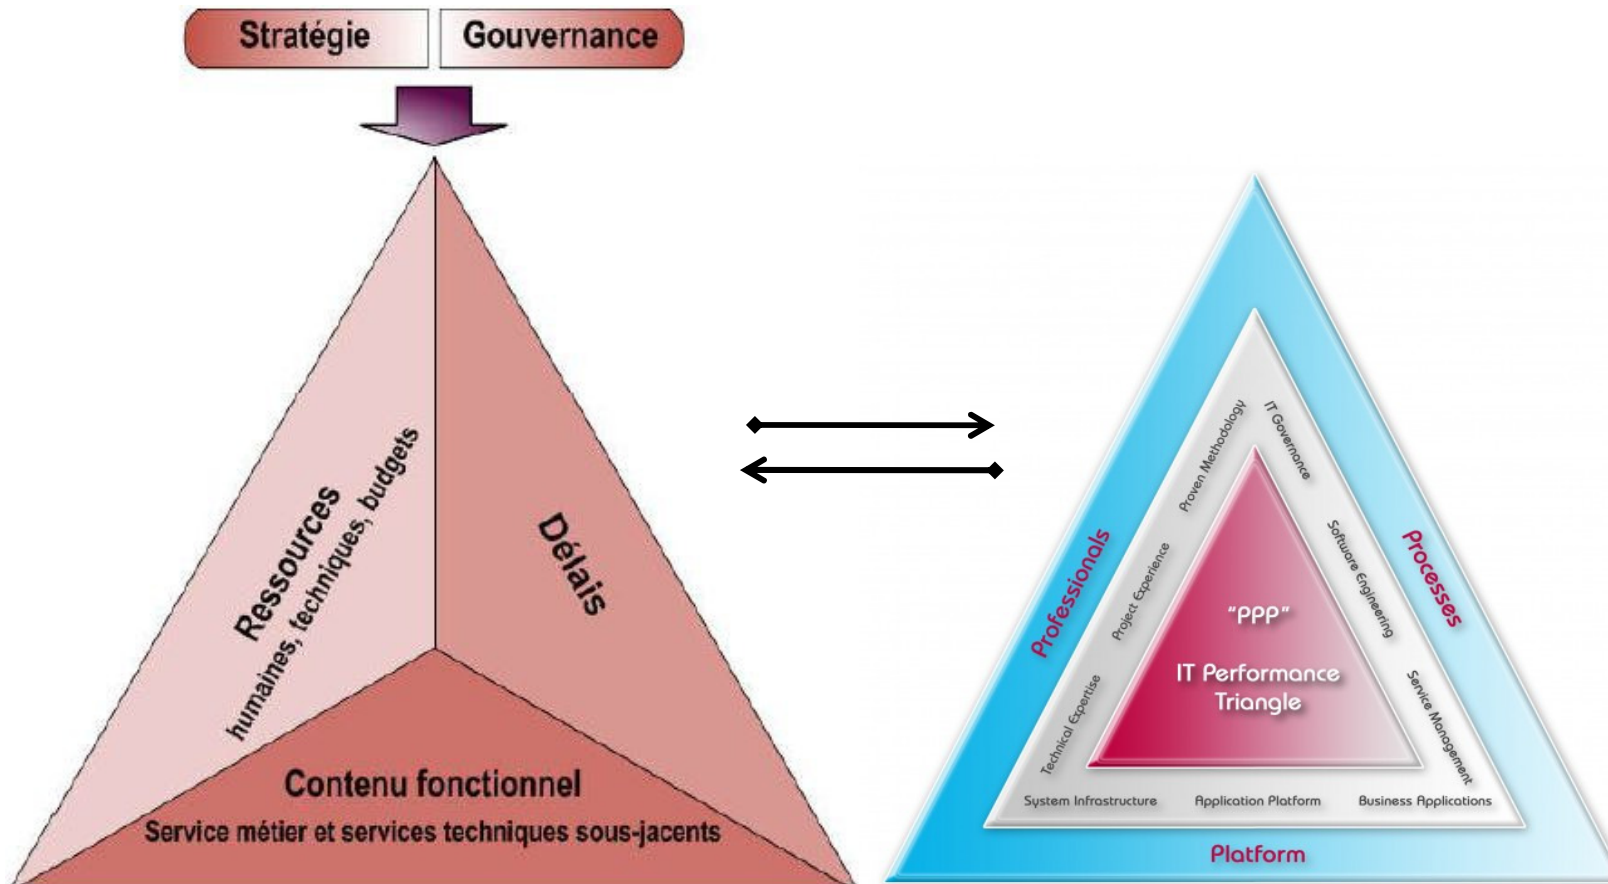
Stratégie | Gouvernance

Ressources
humaines, techniques, budgets

Délais

Contenu fonctionnel
Service métier et services techniques sous-jacents

Professionals
Processes
Platform

Proven Methodology
IT Governance
Project Experience
Software Engineering
Technical Expertise
Service Management
System Infrastructure
Application Platform
Business Applications

"PPP"
IT Performance Triangle